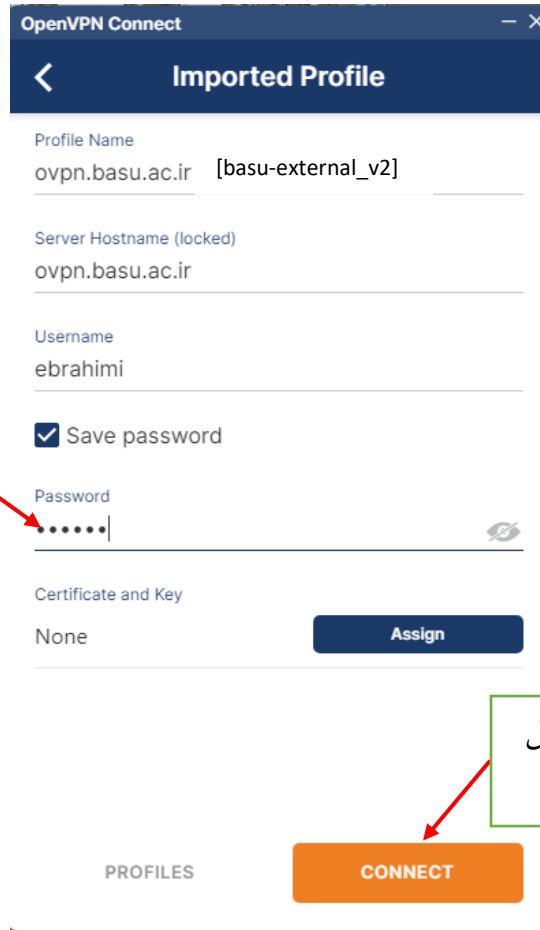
OpenVPN Connect

Imported Profile

Profile Name
ovpn.basu.ac.ir [basu-external_v2]

Server Hostname (locked)
ovpn.basu.ac.ir

Username
ebrahimi

Save password

Password
••••••

Certificate and Key
None

Assign

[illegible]

PROFILES

CONNECT